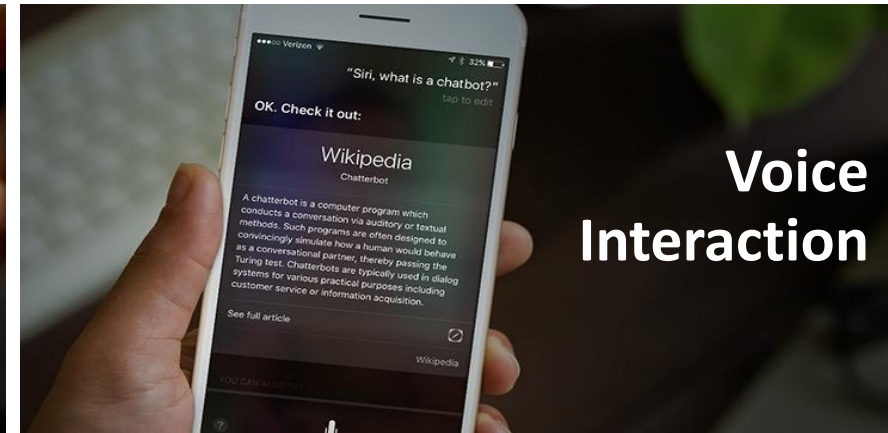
●●●○○ Verizon

32%

"Siri, what is a chatbot?"

tap to edit

OK. Check it out:

Wikipedia

Chatterbot

A chatterbot is a computer program which conducts a conversation via auditory or textual methods. Such programs are often designed to convincingly simulate how a human would behave as a conversational partner, thereby passing the Turing test. Chatterbots are typically used in dialog systems for various practical purposes including customer service or information acquisition.

See full article

Wikipedia

YOU CAN ALSO TRY

?

Voice Interaction